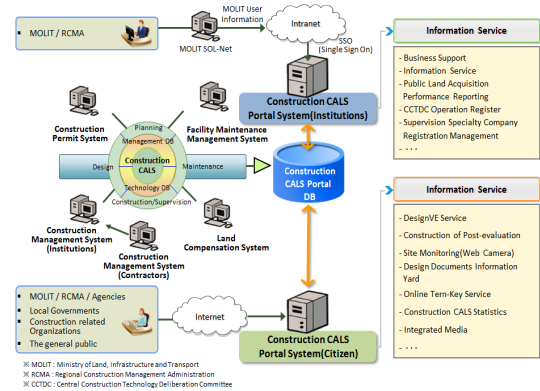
MOLIT / RCMA

MOLIT User Information

Intranet

MOLIT SOL-Net

SSO (Single Sign On)

Construction CALS Portal System(Institutions)

Information Service

- Business Support
- Information Service
- Public Land Acquisition Performance Reporting
- CCTDC Operation Register
- Supervision Specialty Company Registration Management
- . . .

Construction Permit System

Planning

Management DB

Facility Maintenance Management System

Design

Construction CALS

Maintenance

Technology DB

Construction/Supervision

Construction CALS Portal DB

Construction Management System (Institutions)

Land Compensation System

Construction Management System (Contractors)

Information Service

- DesignVE Service
- Construction of Post-evaluation
- Site Monitoring(Web Camera)
- Design Documents Information Yard
- Online Tern-Key Service
- Construction CALS Statistics
- Integrated Media
- . . .

MOLIT / RCMA / Agencies
Local Governments
Construction related Organizations
The general public

Internet

Construction CALS Portal System(Citizen)

※ MOLIT : Ministry of Land, Infrastructure and Transport
※ RCMA : Regional Construction Management Administration
※ CCTDC : Central Construction Technology Deliberation Committee